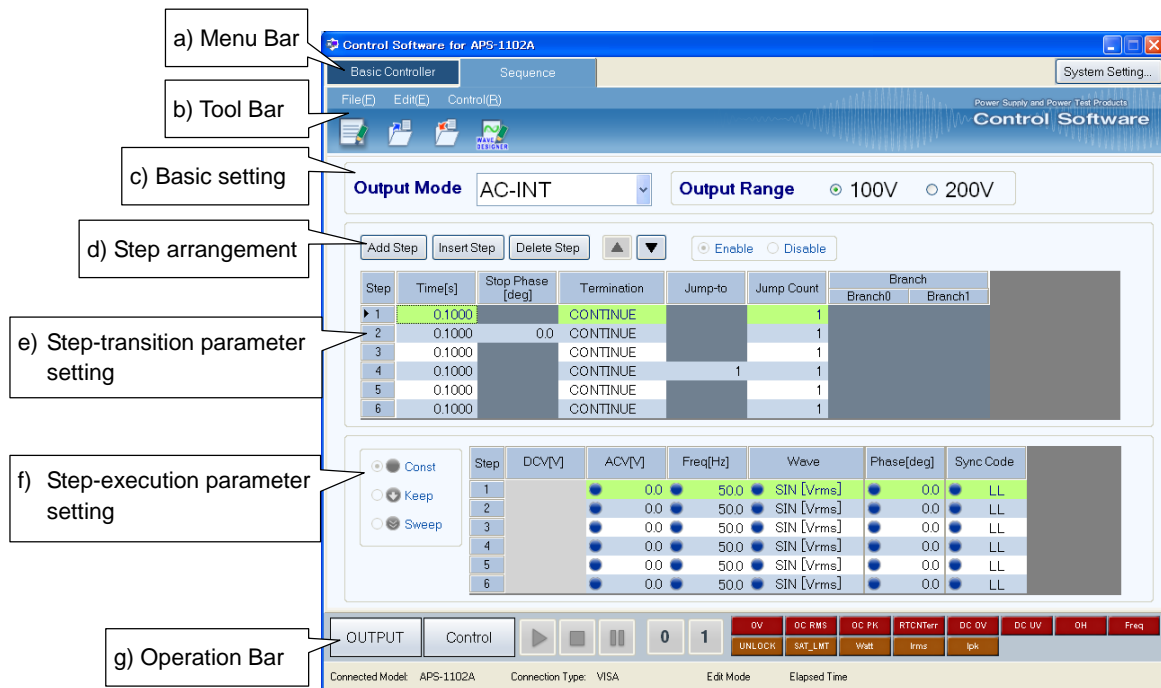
a) Menu Bar

b) Tool Bar

c) Basic setting

d) Step arrangement

e) Step-transition parameter setting

f) Step-execution parameter setting

g) Operation Bar

Control Software for APS-1102A

Basic Controller | Sequence | System Setting...

File(F) Edit(E) Control(R)

Power Supply and Power Test Products
Control Software

WAVE DESIGNER

Output Mode AC-INT

Output Range 100V 200V

Add Step | Insert Step | Delete Step

Enable Disable

| Step | Time[s] | Stop Phase [deg] | Termination | Jump-to | Jump Count | Branch Branch0 | Branch1 |
|---|---|---|---|---|---|---|---|
| 1 | 0.1000 | | CONTINUE | | 1 | | |
| 2 | 0.1000 | 0.0 | CONTINUE | | 1 | | |
| 3 | 0.1000 | | CONTINUE | | 1 | | |
| 4 | 0.1000 | | CONTINUE | 1 | 1 | | |
| 5 | 0.1000 | | CONTINUE | | 1 | | |
| 6 | 0.1000 | | CONTINUE | | 1 | | |

Const
Keep
Sweep

| Step | DCV[V] | ACV[V] | Freq[Hz] | Wave | Phase[deg] | Sync Code |
|---|---|---|---|---|---|---|
| 1 | | 0.0 | 50.0 | SIN [Vrms] | 0.0 | LL |
| 2 | | 0.0 | 50.0 | SIN [Vrms] | 0.0 | LL |
| 3 | | 0.0 | 50.0 | SIN [Vrms] | 0.0 | LL |
| 4 | | 0.0 | 50.0 | SIN [Vrms] | 0.0 | LL |
| 5 | | 0.0 | 50.0 | SIN [Vrms] | 0.0 | LL |
| 6 | | 0.0 | 50.0 | SIN [Vrms] | 0.0 | LL |

OUTPUT | Control | 0 | 1

OV | OC RMS | OC PK | RTCNTerr | DC OV | DC UV | OH | Freq
UNLOCK | SAT_LMT | Watt | Irms | Ipk

Connected Model: APS-1102A Connection Type: VISA Edit Mode Elapsed Time